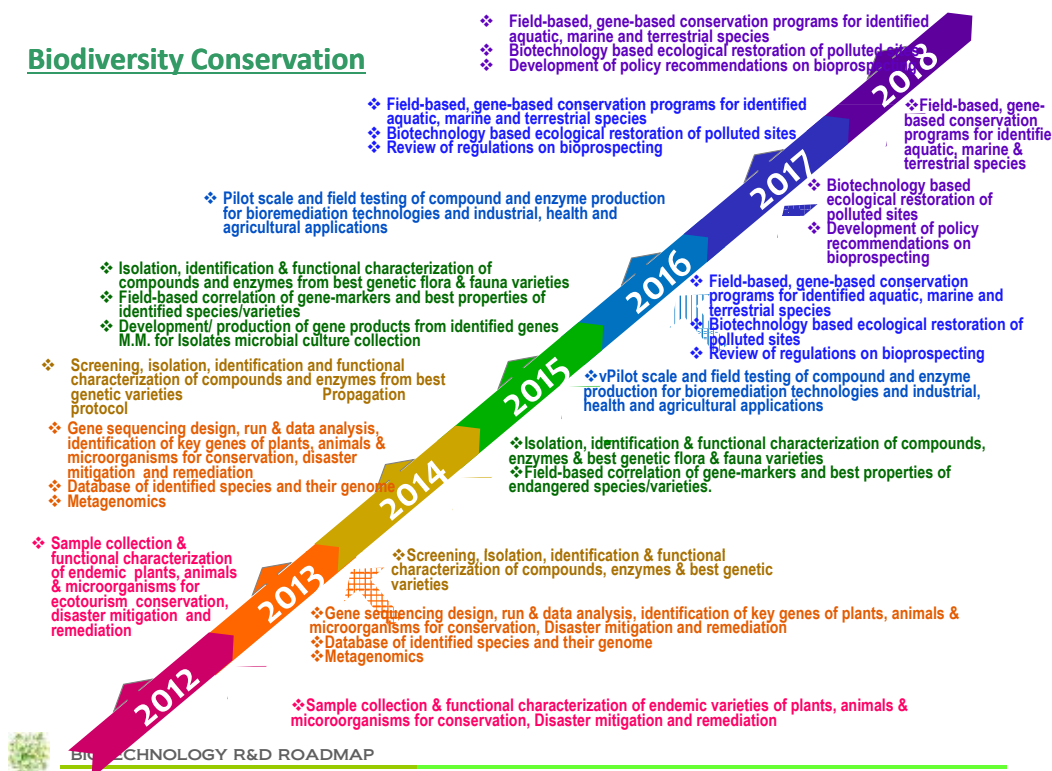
Biodiversity Conservation

❖ Field-based, gene-based conservation programs for identified aquatic, marine and terrestrial species
❖ Biotechnology based ecological restoration of polluted sites
❖ Development of policy recommendations on bioprospecting

❖ Field-based, gene-based conservation programs for identified aquatic, marine and terrestrial species
❖ Biotechnology based ecological restoration of polluted sites
❖ Review of regulations on bioprospecting

❖ Pilot scale and field testing of compound and enzyme production for bioremediation technologies and industrial, health and agricultural applications

❖ Isolation, identification & functional characterization of compounds and enzymes from best genetic flora & fauna varieties
❖ Field-based correlation of gene-markers and best properties of identified species/varieties
❖ Development/ production of gene products from identified genes M.M. for Isolates microbial culture collection

❖ Screening, isolation, identification and functional characterization of compounds and enzymes from best genetic varieties Propagation protocol

❖ Gene sequencing design, run & data analysis, identification of key genes of plants, animals & microorganisms for conservation, disaster mitigation and remediation
❖ Database of identified species and their genome
❖ Metagenomics

❖ Sample collection & functional characterization of endemic plants, animals & microorganisms for ecotourism conservation, disaster mitigation and remediation

2012
2013
2014
2015
2016
2017
2018

❖Field-based, gene-based conservation programs for identifie aquatic, marine & terrestrial species
❖ Biotechnology based ecological restoration of polluted sites
❖ Development of policy recommendations on bioprospecting

❖ Field-based, gene-based conservation programs for identified aquatic, marine and terrestrial species
❖ Biotechnology based ecological restoration of polluted sites
❖ Review of regulations on bioprospecting

❖vPilot scale and field testing of compound and enzyme production for bioremediation technologies and industrial, health and agricultural applications

❖Isolation, identification & functional characterization of compounds, enzymes & best genetic flora & fauna varieties
❖Field-based correlation of gene-markers and best properties of endangered species/varieties.

❖Screening, Isolation, identification & functional characterization of compounds, enzymes & best genetic varieties

❖Gene sequencing design, run & data analysis, identification of key genes of plants, animals & microorganisms for conservation, Disaster mitigation and remediation
❖Database of identified species and their genome
❖Metagenomics

❖Sample collection & functional characterization of endemic varieties of plants, animals & micoroorganisms for conservation, Disaster mitigation and remediation

BIOTECHNOLOGY R&D ROADMAP